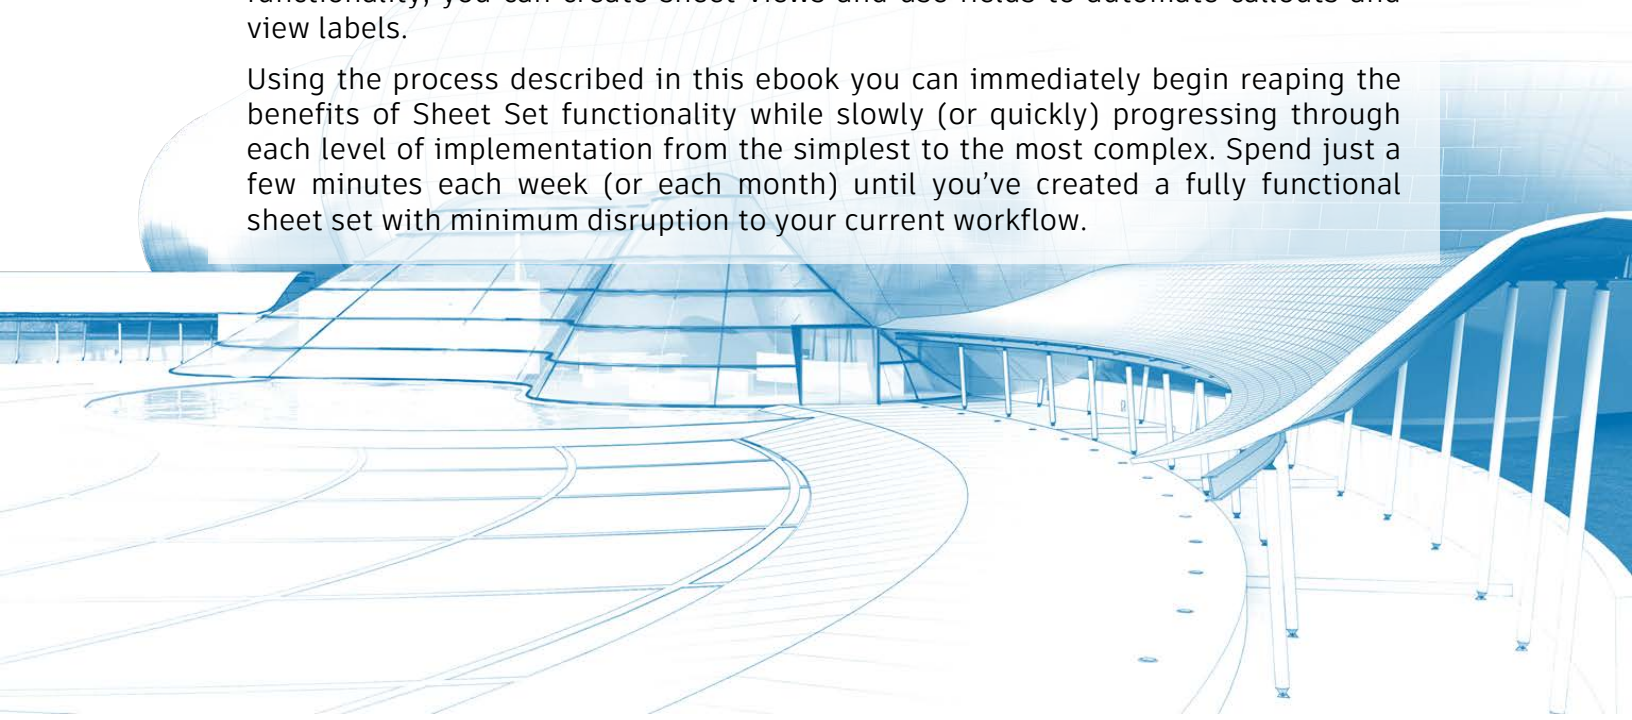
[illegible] view labels.

Using the process described in this ebook you can immediately begin reaping the benefits of Sheet Set functionality while slowly (or quickly) progressing through each level of implementation from the simplest to the most complex. Spend just a few minutes each week (or each month) until you've created a fully functional sheet set with minimum disruption to your current workflow.